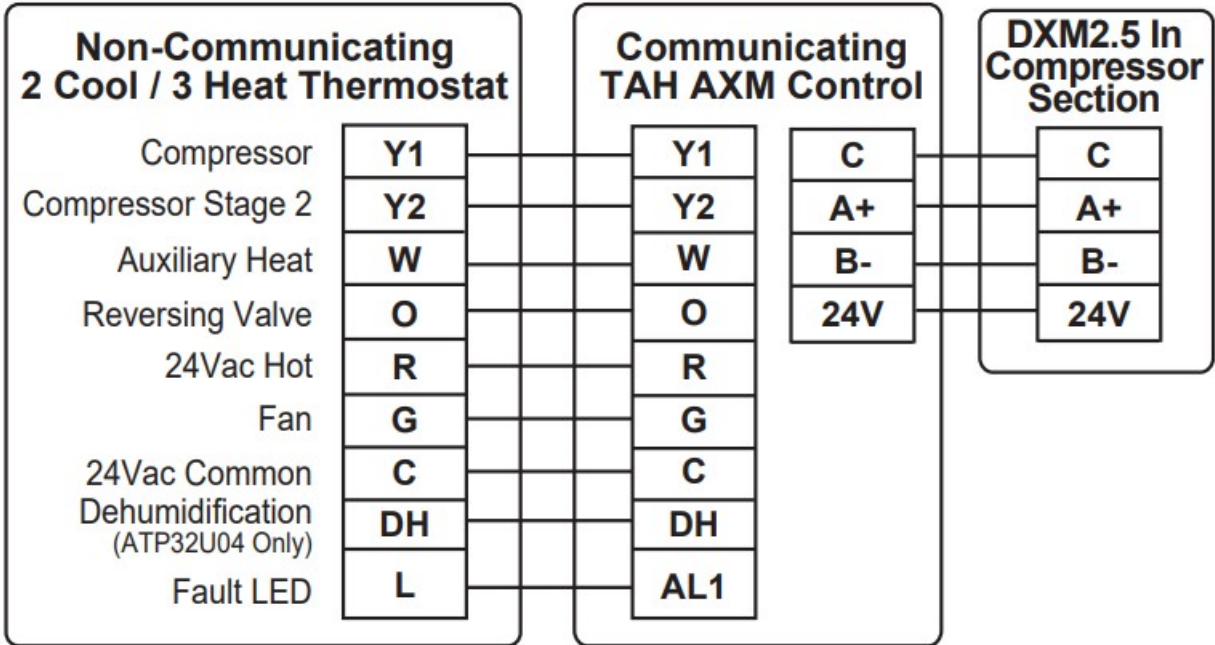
Non-Communicating
2 Cool / 3 Heat Thermostat

| | |
|---|---|
| Compressor | Y1 |
| Compressor Stage 2 | Y2 |
| Auxiliary Heat | W |
| Reversing Valve | O |
| 24Vac Hot | R |
| Fan | G |
| 24Vac Common | C |
| Dehumidification (ATP32U04 Only) | DH |
| Fault LED | L |

Communicating
TAH AXM Control

Y1
Y2
W
O
R
G
C
DH
AL1

C
A+
B-
24V

DXM2.5 In Compressor Section

C
A+
B-
24V